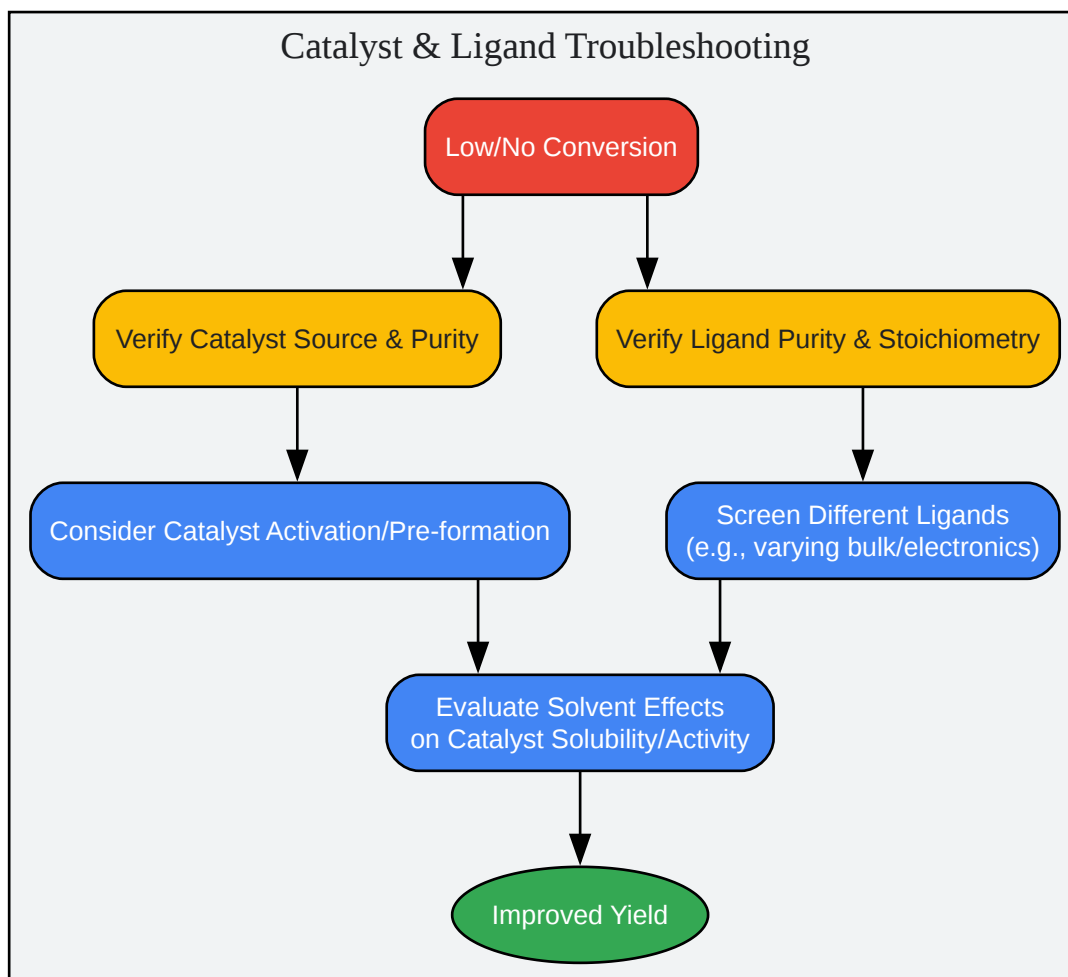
Catalyst & Ligand Troubleshooting

Low/No Conversion

Verify Catalyst Source & Purity

Verify Ligand Purity & Stoichiometry

Consider Catalyst Activation/Pre-formation

Screen Different Ligands (e.g., varying bulk/electronics)

Evaluate Solvent Effects on Catalyst Solubility/Activity

Improved Yield